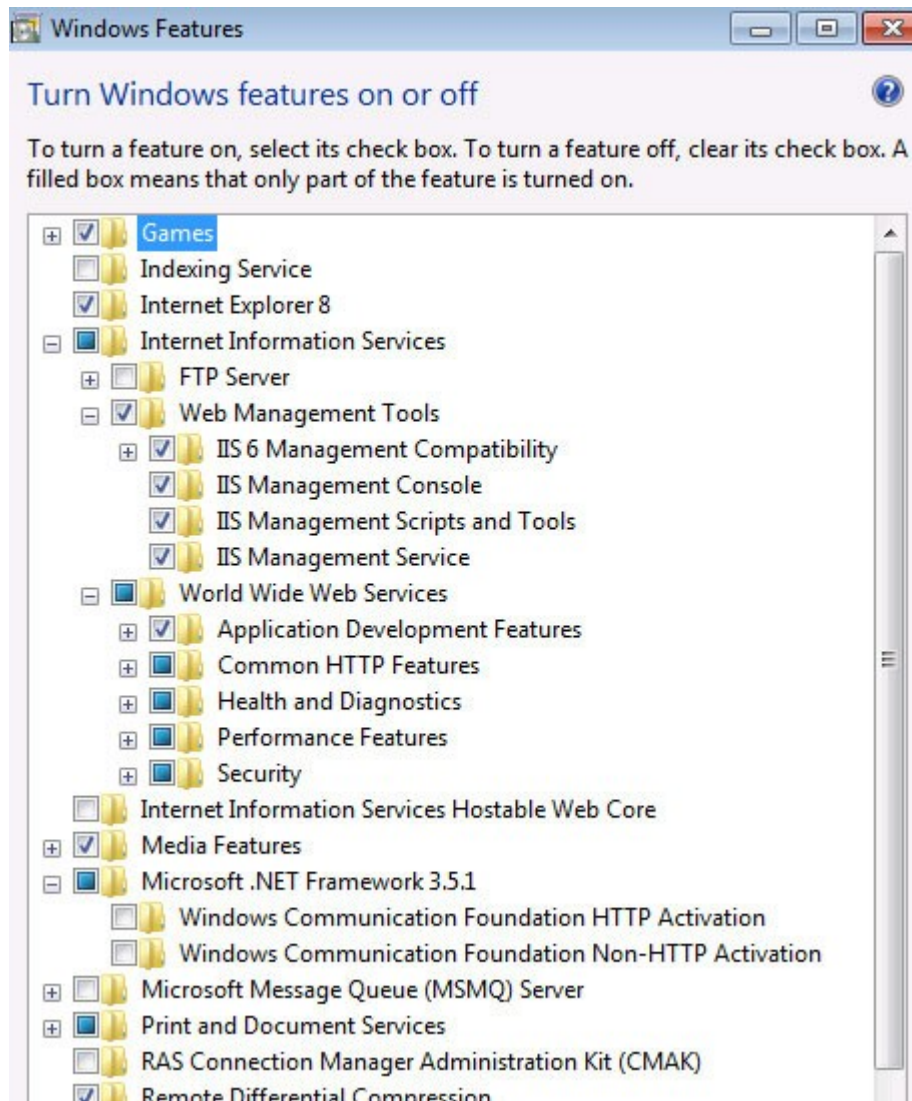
Windows Features

Turn Windows features on or off

To turn a feature on, select its check box. To turn a feature off, clear its check box. A filled box means that only part of the feature is turned on.

Games
Indexing Service
Internet Explorer 8
Internet Information Services
FTP Server
Web Management Tools
IIS 6 Management Compatibility
IIS Management Console
IIS Management Scripts and Tools
IIS Management Service
World Wide Web Services
Application Development Features
Common HTTP Features
Health and Diagnostics
Performance Features
Security
Internet Information Services Hostable Web Core
Media Features
Microsoft .NET Framework 3.5.1
Windows Communication Foundation HTTP Activation
Windows Communication Foundation Non-HTTP Activation
Microsoft Message Queue (MSMQ) Server
Print and Document Services
RAS Connection Manager Administration Kit (CMAK)
Remote Differential Compression